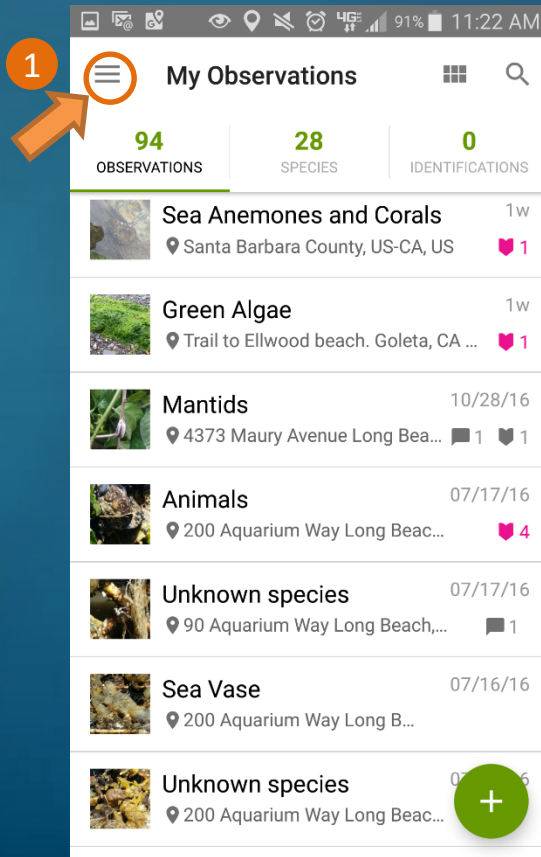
91% 11:22 AM

1

My Observations

94
OBSERVATIONS

28
SPECIES

0
IDENTIFICATIONS

Sea Anemones and Corals
1w
Santa Barbara County, US-CA, US
1

Green Algae
1w
Trail to Ellwood beach. Goleta, CA ...
1

Mantids
10/28/16
4373 Maury Avenue Long Bea...
1
1

Animals
07/17/16
200 Aquarium Way Long Beac...
4

Unknown species
07/17/16
90 Aquarium Way Long Beach,...
1

Sea Vase
07/16/16
200 Aquarium Way Long B...

Unknown species
0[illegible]6
200 Aquarium Way Long Beac...

+